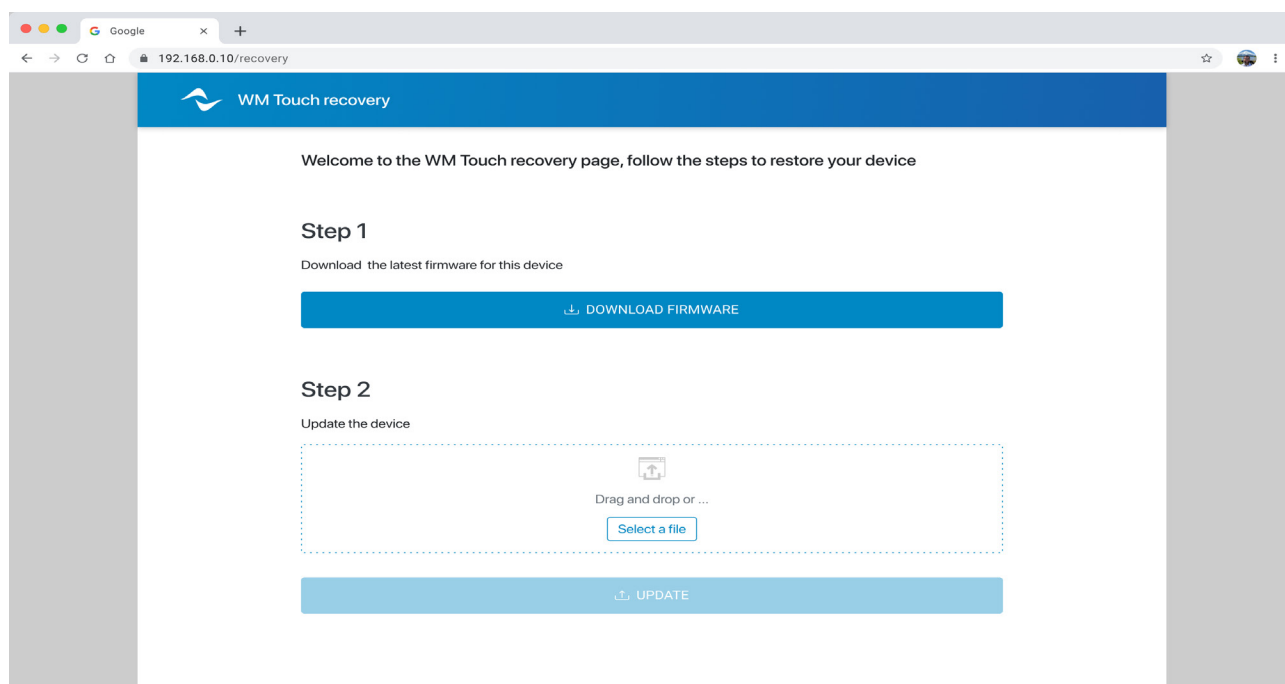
Google

192.168.0.10/recovery

WM Touch recovery

Welcome to the WM Touch recovery page, follow the steps to restore your device

Step 1

Download the latest firmware for this device

DOWNLOAD FIRMWARE

Step 2

Update the device

Drag and drop or ...

Select a file

UPDATE